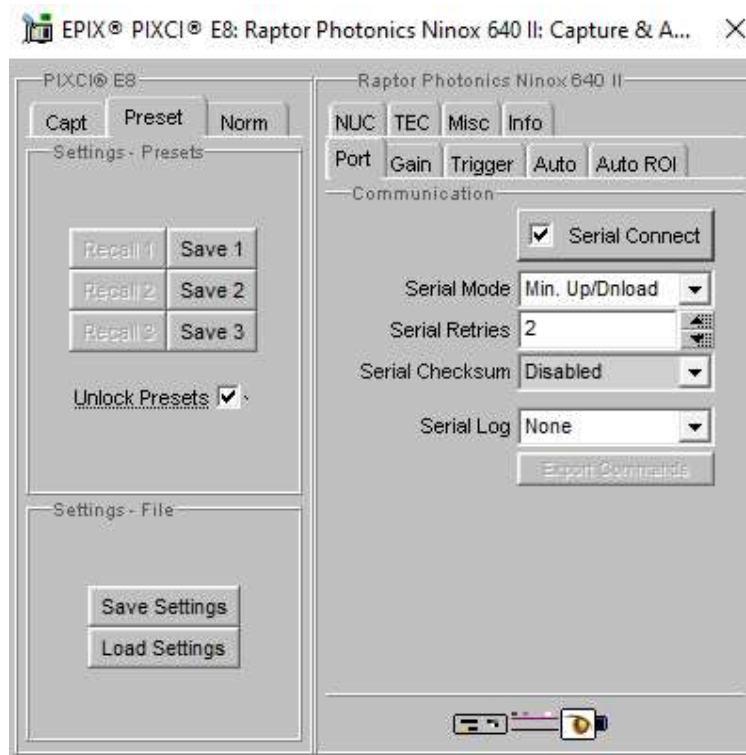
EPIX® PIXCI® E8: Raptor Photonics Ninox 640 II: Capture & A... ×

PIXCI® E8

Capt | Preset | Norm

Settings - Presets

Recall 1 | Save 1

Recall 2 | Save 2

Recall 3 | Save 3

Unlock Presets ☑

Settings - File

Save Settings

Load Settings

Raptor Photonics Ninox 640 II

NUC | TEC | Misc | Info

Port | Gain | Trigger | Auto | Auto ROI

Communication

☑ Serial Connect

Serial Mode Min. Up/Dnload

Serial Retries 2

Serial Checksum Disabled

Serial Log None

Export Commands